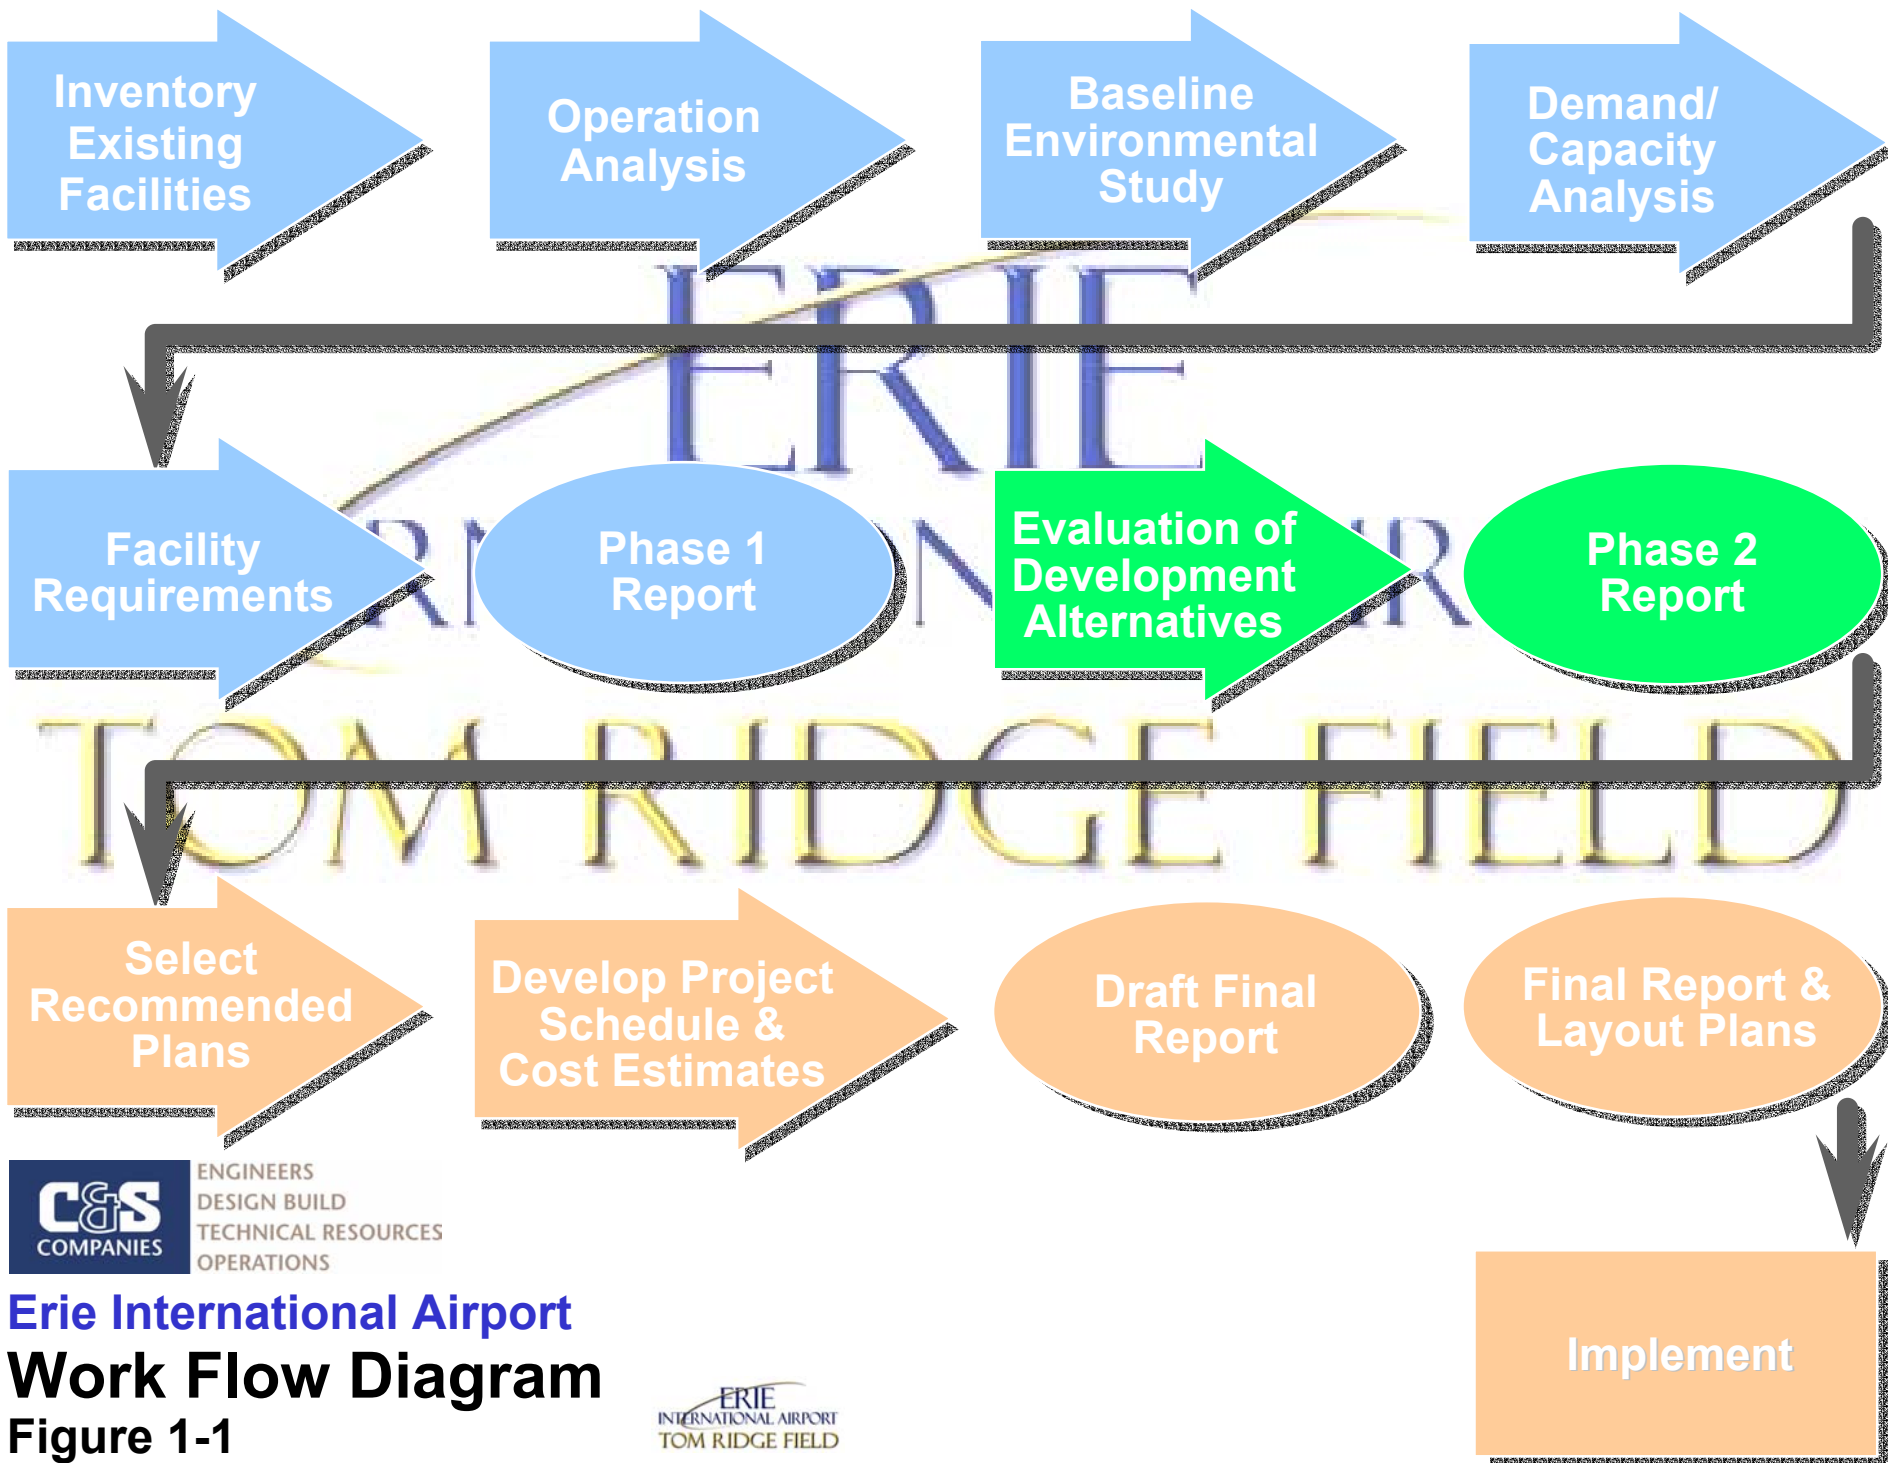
Inventory Existing Facilities

Operation Analysis

Baseline Environmental Study

Demand/ Capacity Analysis

ERIE

Facility Requirements

Phase 1 Report

Evaluation of Development Alternatives

Phase 2 Report

TOM RIDGE FIELD

Select Recommended Plans

Develop Project Schedule & Cost Estimates

Draft Final Report

Final Report & Layout Plans

C&S COMPANIES

ENGINEERS
DESIGN BUILD
TECHNICAL RESOURCES
OPERATIONS

Erie International Airport

Work Flow Diagram

Figure 1-1

ERIE
INTERNATIONAL AIRPORT
TOM RIDGE FIELD

Implement